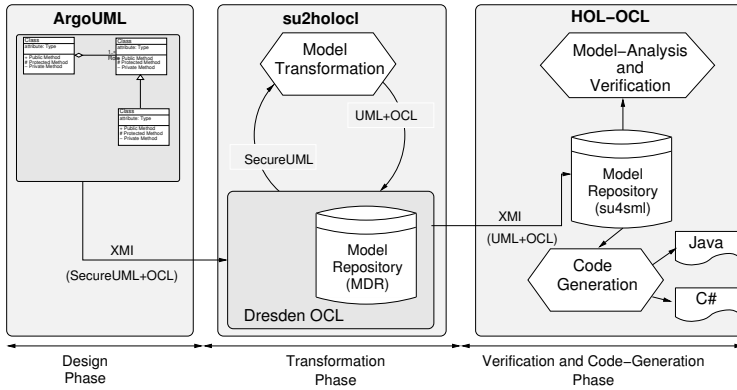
ArgoUML

Class
attribute: Type
+ Public Method
# Protected Method
- Private Method

Class
attribute: Type
+ Public Method
# Protected Method
- Private Method

1..*
Role

Class
attribute: Type
+ Public Method
# Protected Method
- Private Method

XMI
(SecureUML+OCL)

su2holocl

Model Transformation

UML+OCL

SecureUML

Model Repository (MDR)

Dresden OCL

HOL-OCL

Model-Analysis and Verification

Model Repository (su4sml)

XMI
(UML+OCL)

Code Generation

Java

C#

Design Phase

Transformation Phase

Verification and Code-Generation Phase